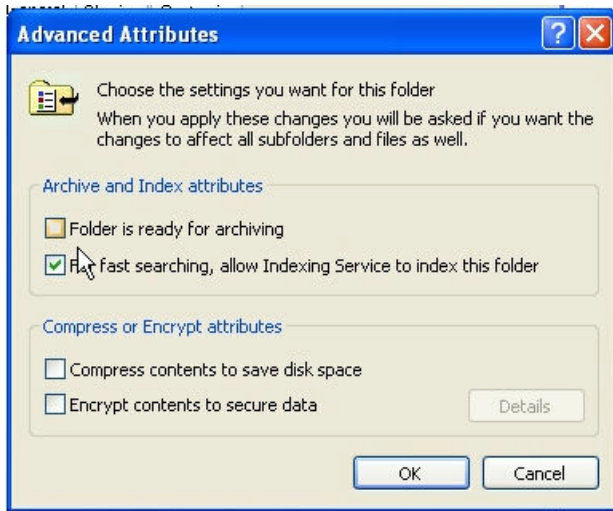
Advanced Attributes

?

Choose the settings you want for this folder

When you apply these changes you will be asked if you want the changes to affect all subfolders and files as well.

Archive and Index attributes

Folder is ready for archiving

F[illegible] fast searching, allow Indexing Service to index this folder

Compress or Encrypt attributes

Compress contents to save disk space

Encrypt contents to secure data

Details

OK

Cancel